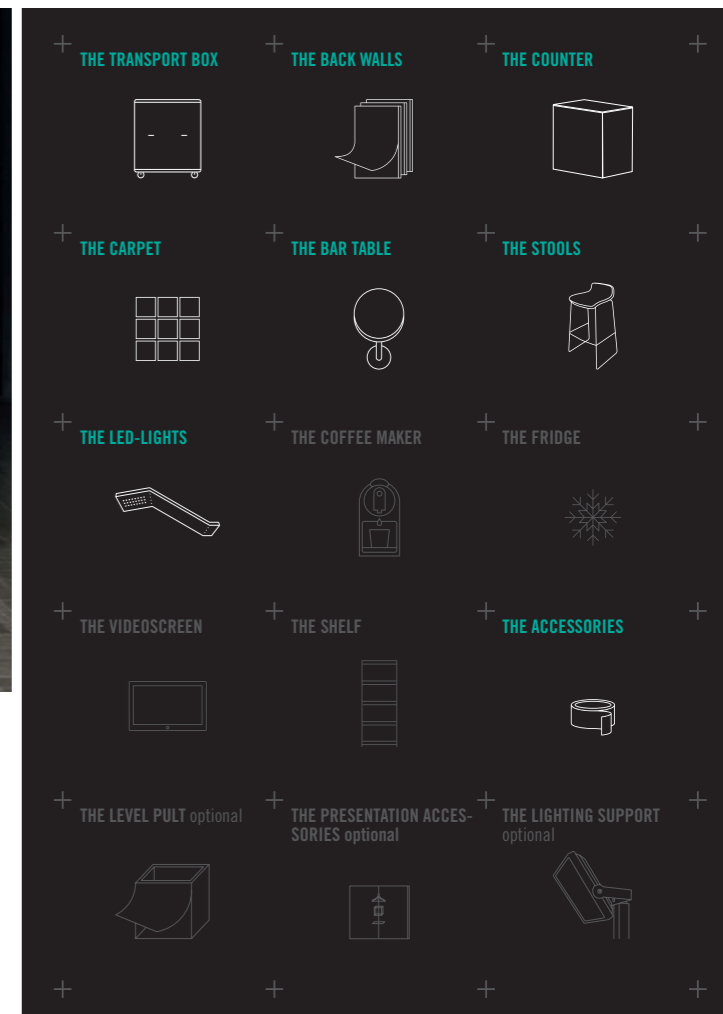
THE TRANSPORT BOX

THE BACK WALLS

THE COUNTER

THE CARPET

THE BAR TABLE

THE STOOLS

THE LED-LIGHTS

THE COFFEE MAKER

THE FRIDGE

THE VIDEOSCREEN

THE SHELF

THE ACCESSORIES

THE LEVEL PULT optional

THE PRESENTATION ACCESSORIES optional

THE LIGHTING SUPPORT optional